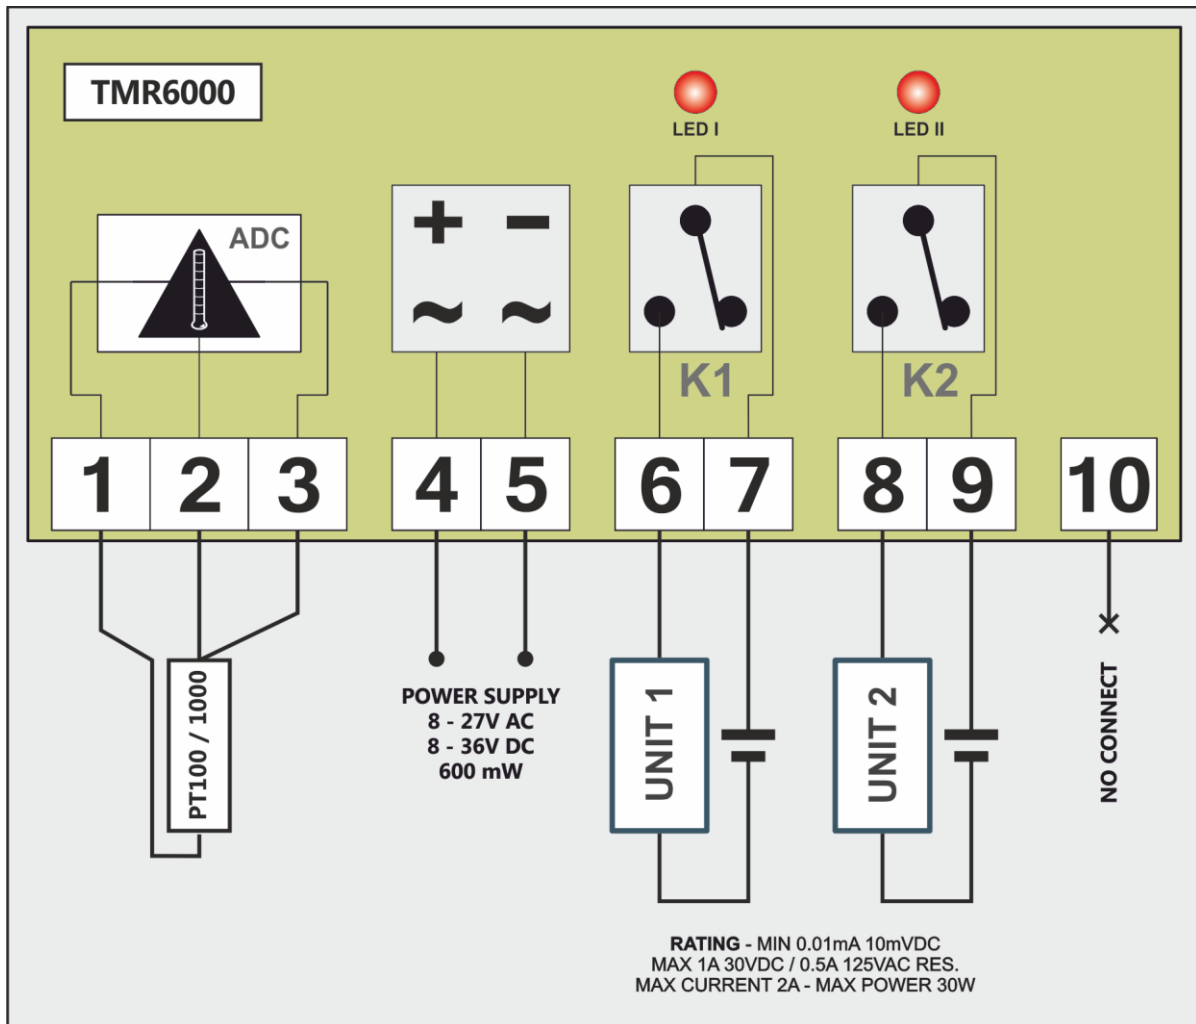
TMR6000

LED I

LED II

ADC

+ −

~ ~

K1

K2

1 2 3 4 5 6 7 8 9 10

PT100 / 1000

POWER SUPPLY
8 - 27V AC
8 - 36V DC
600 mW

UNIT 1

UNIT 2

NO CONNECT

RATING - MIN 0.01mA 10mVDC
MAX 1A 30VDC / 0.5A 125VAC RES.
MAX CURRENT 2A - MAX POWER 30W